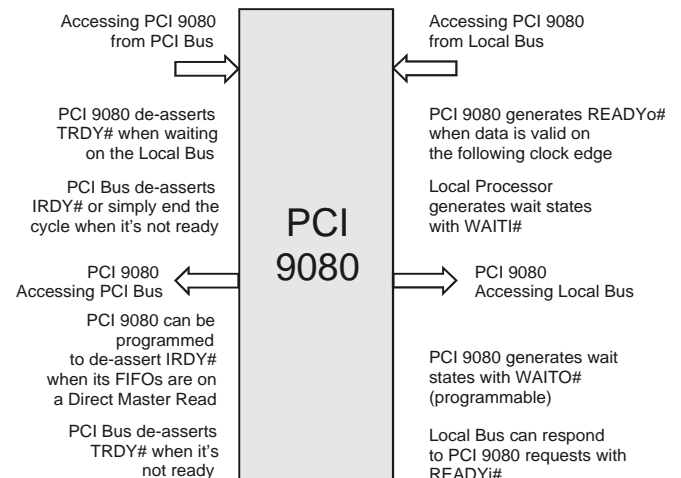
Accessing PCI 9080 from PCI Bus

Accessing PCI 9080 from Local Bus

PCI 9080 de-asserts TRDY# when waiting on the Local Bus

PCI 9080 generates READYo# when data is valid on the following clock edge

PCI Bus de-asserts IRDY# or simply end the cycle when it's not ready

Local Processor generates wait states with WAITI#

PCI 9080

PCI 9080 Accessing PCI Bus

PCI 9080 Accessing Local Bus

PCI 9080 can be programmed to de-assert IRDY# when its FIFOs are on a Direct Master Read

PCI 9080 generates wait states with WAITO# (programmable)

PCI Bus de-asserts TRDY# when it's not ready

Local Bus can respond to PCI 9080 requests with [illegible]